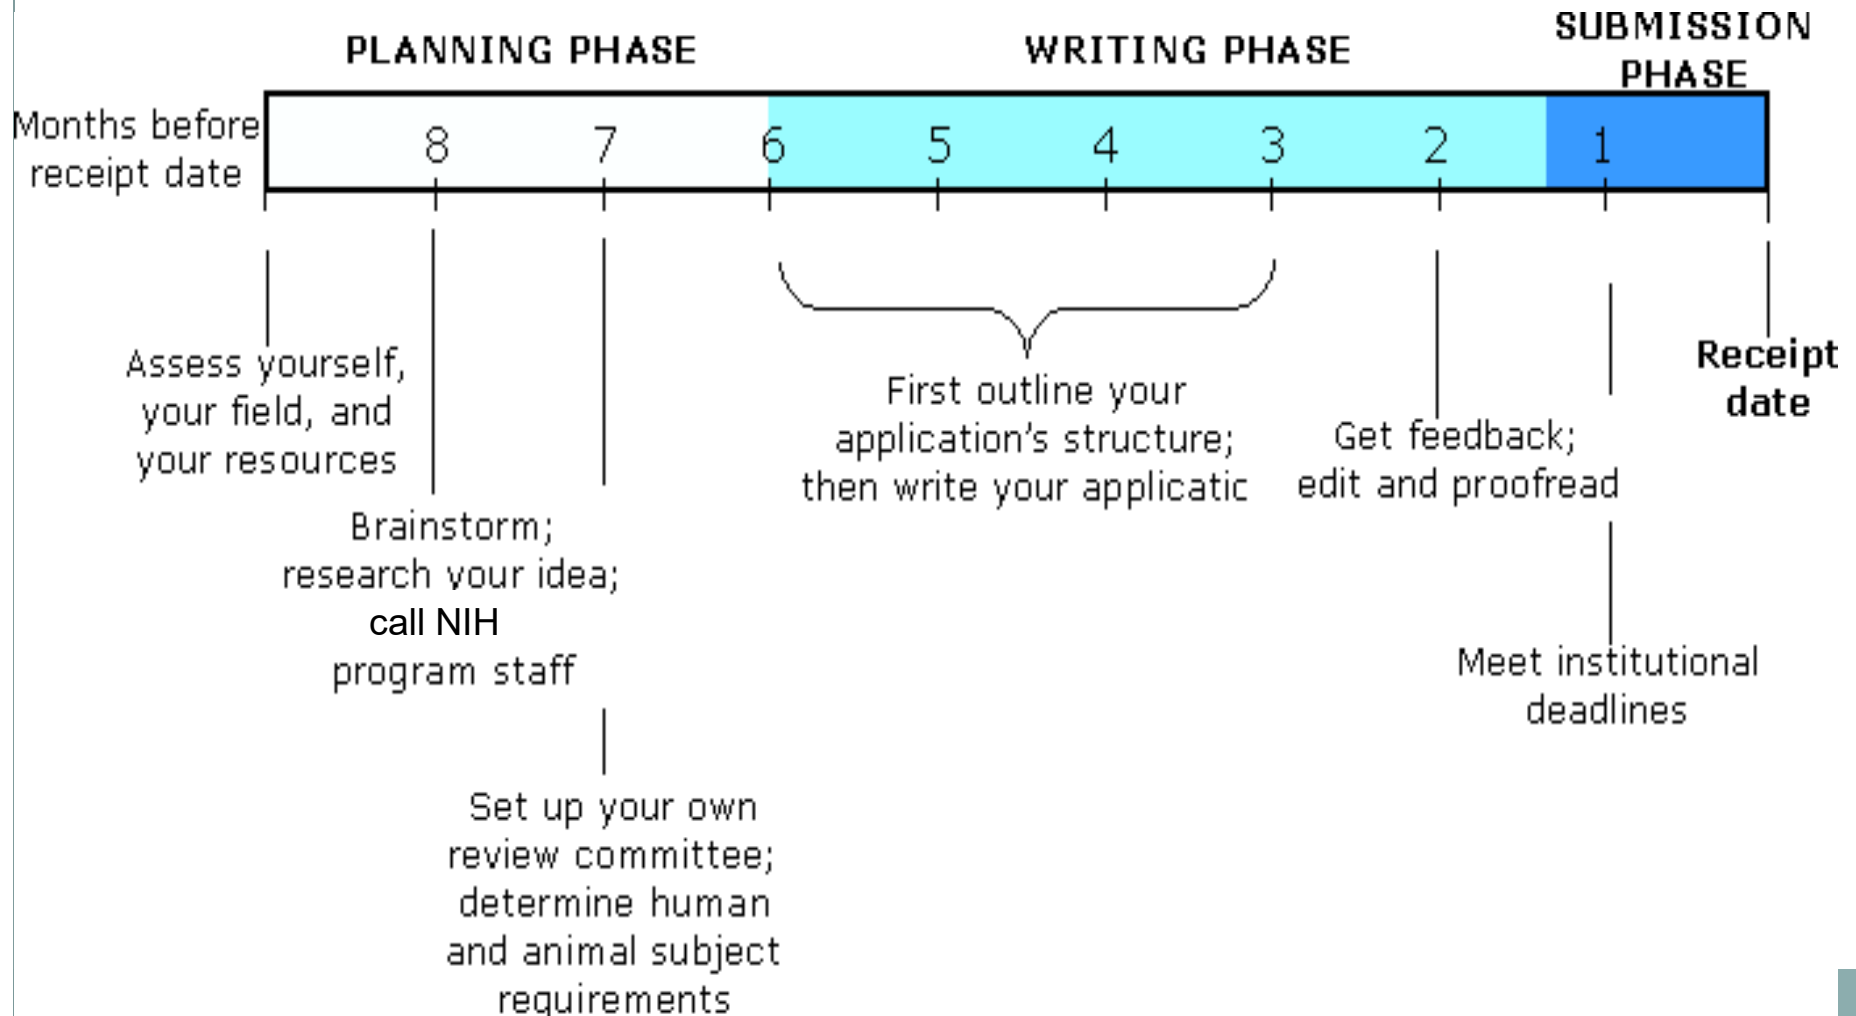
PLANNING PHASE

WRITING PHASE

SUBMISSION PHASE

Months before receipt date

8 7 6 5 4 3 2 1

Assess yourself, your field, and your resources

Brainstorm; research your idea; call NIH program staff

Set up your own review committee; determine human and animal subject requirements

First outline your application's structure; then write your applicatic

Get feedback; edit and proofread

Meet institutional deadlines

Receipt date